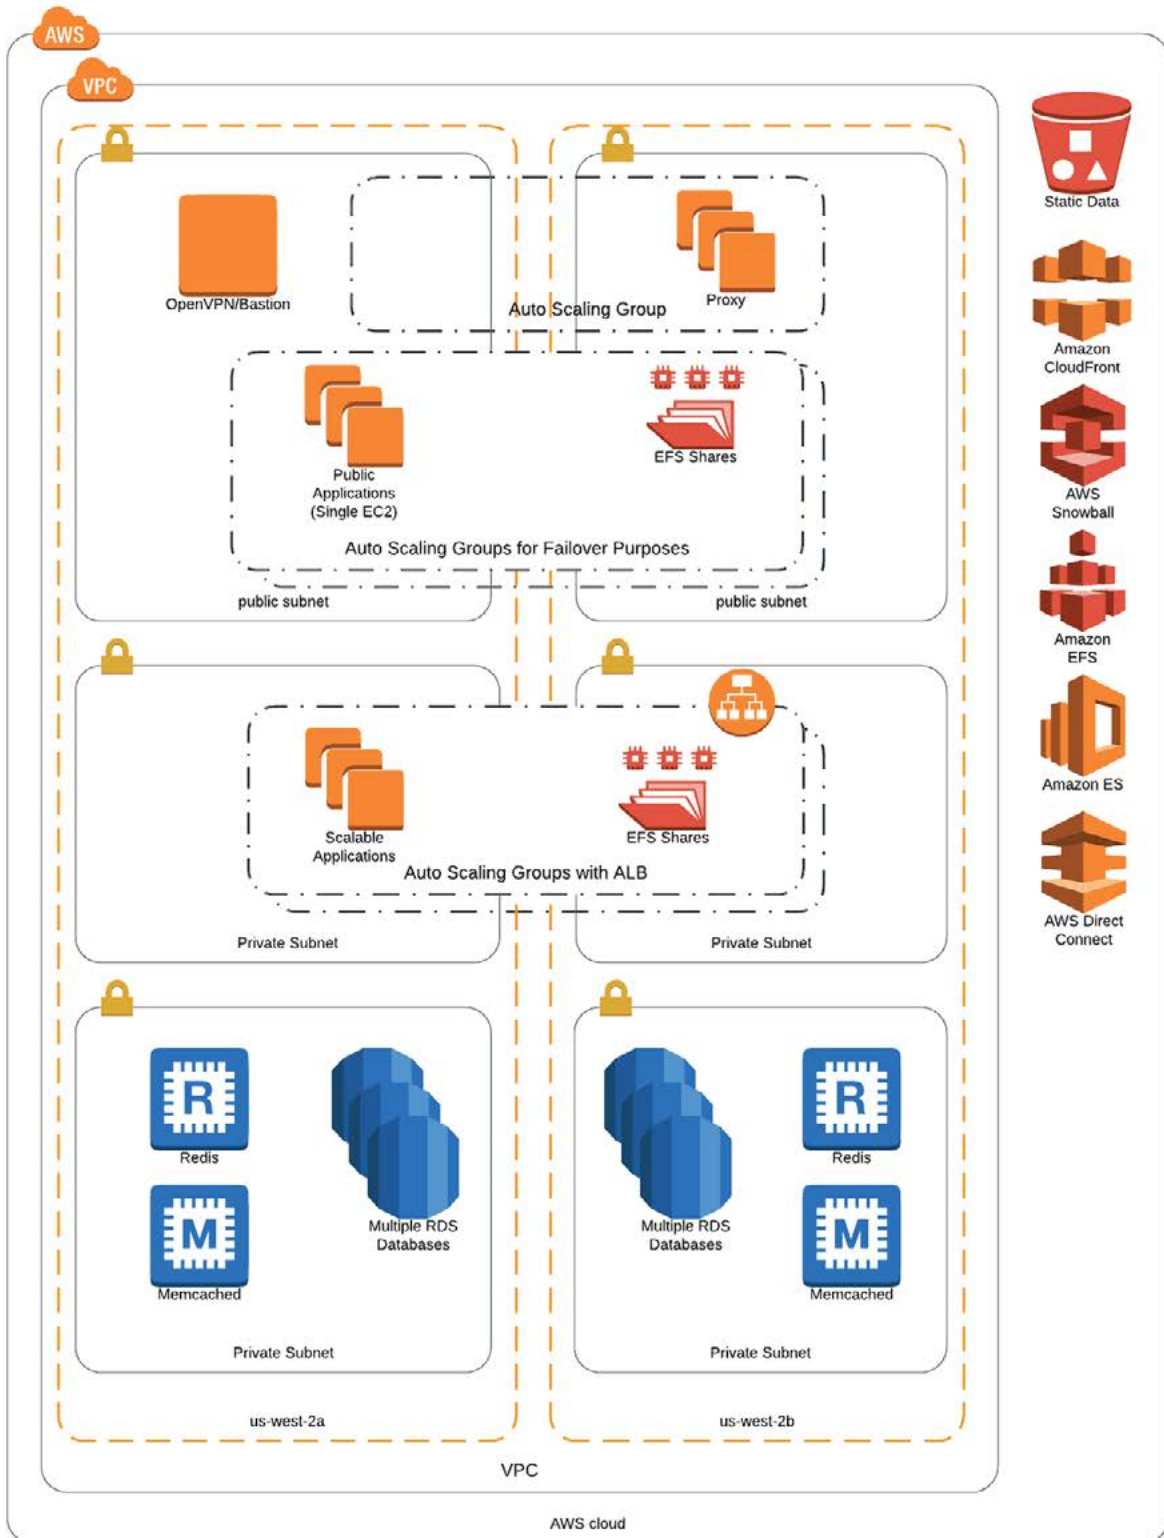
AWS

VPC

OpenVPN/Bastion

Proxy

Auto Scaling Group

Public Applications (Single EC2)

EFS Shares

Auto Scaling Groups for Failover Purposes

public subnet

public subnet

Scalable Applications

EFS Shares

Auto Scaling Groups with ALB

Private Subnet

Private Subnet

R

Redis

M

Memcached

Multiple RDS Databases

Private Subnet

Multiple RDS Databases

R

Redis

M

Memcached

Private Subnet

us-west-2a

us-west-2b

VPC

AWS cloud

Static Data

Amazon CloudFront

AWS Snowball

Amazon EFS

Amazon ES

AWS Direct Connect